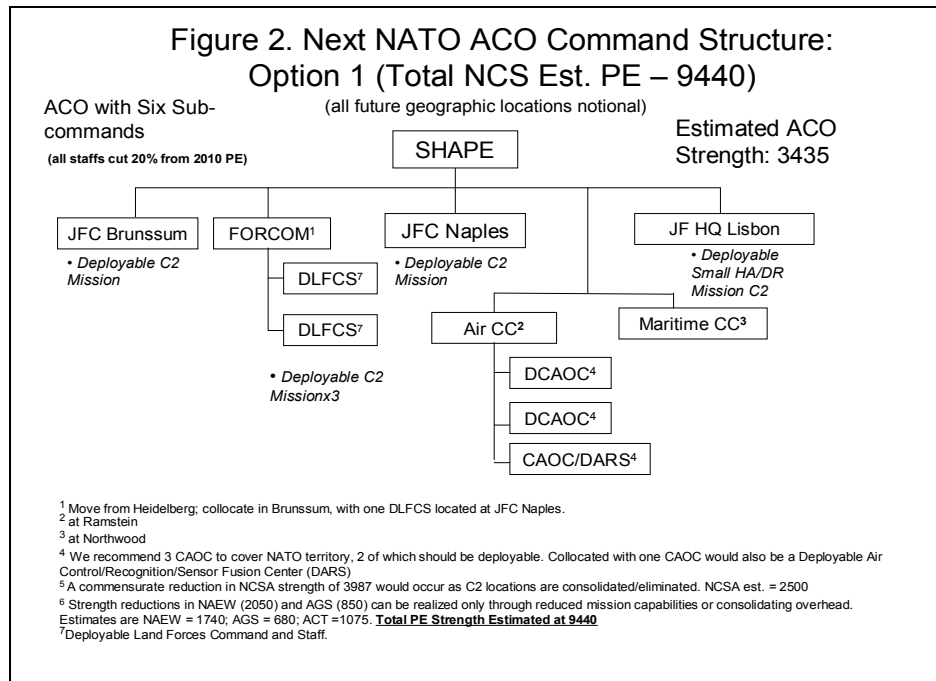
Figure 2. Next NATO ACO Command Structure: Option 1 (Total NCS Est. PE – 9440)

(all future geographic locations notional)

ACO with Six Sub-commands

(all staffs cut 20% from 2010 PE)

Estimated ACO Strength: 3435

SHAPE

JFC Brunssum

• Deployable C2 Mission

FORCOM$^1$

DLFCS$^7$

DLFCS$^7$

• Deployable C2 Missionx3

JFC Naples

• Deployable C2 Mission

JF HQ Lisbon

• Deployable Small HA/DR Mission C2

Air CC$^2$

DCAOC$^4$

DCAOC$^4$

CAOC/DARS$^4$

Maritime CC$^3$

$^1$ Move from Heidelberg; collocate in Brunssum, with one DLFCS located at JFC Naples.
$^2$ at Ramstein
$^3$ at Northwood
$^4$ We recommend 3 CAOC to cover NATO territory, 2 of which should be deployable. Collocated with one CAOC would also be a Deployable Air Control/Recognition/Sensor Fusion Center (DARS)
$^5$ A commensurate reduction in NCSA strength of 3987 would occur as C2 locations are consolidated/eliminated. NCSA est. = 2500
$^6$ Strength reductions in NAEW (2050) and AGS (850) can be realized only through reduced mission capabilities or consolidating overhead. Estimates are NAEW = 1740; AGS = 680; ACT =1075. **Total PE Strength Estimated at 9440**
$^7$Deployable Land Forces Command and Staff.